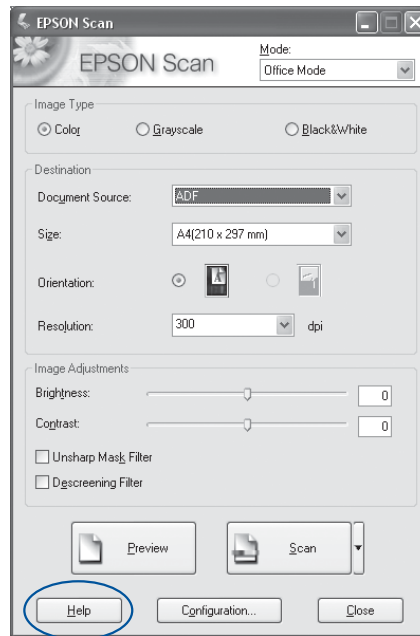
EPSON Scan

EPSON Scan

Mode:
Office Mode

Image Type
Color
Grayscale
Black&White

Destination
Document Source: ADF
Size: A4(210 x 297 mm)
Orientation:
Resolution: 300 dpi

Image Adjustments
Brightness: 0
Contrast: 0
Unsharp Mask Filter
Descreening Filter

Preview
Scan

Help
Configuration...
Close